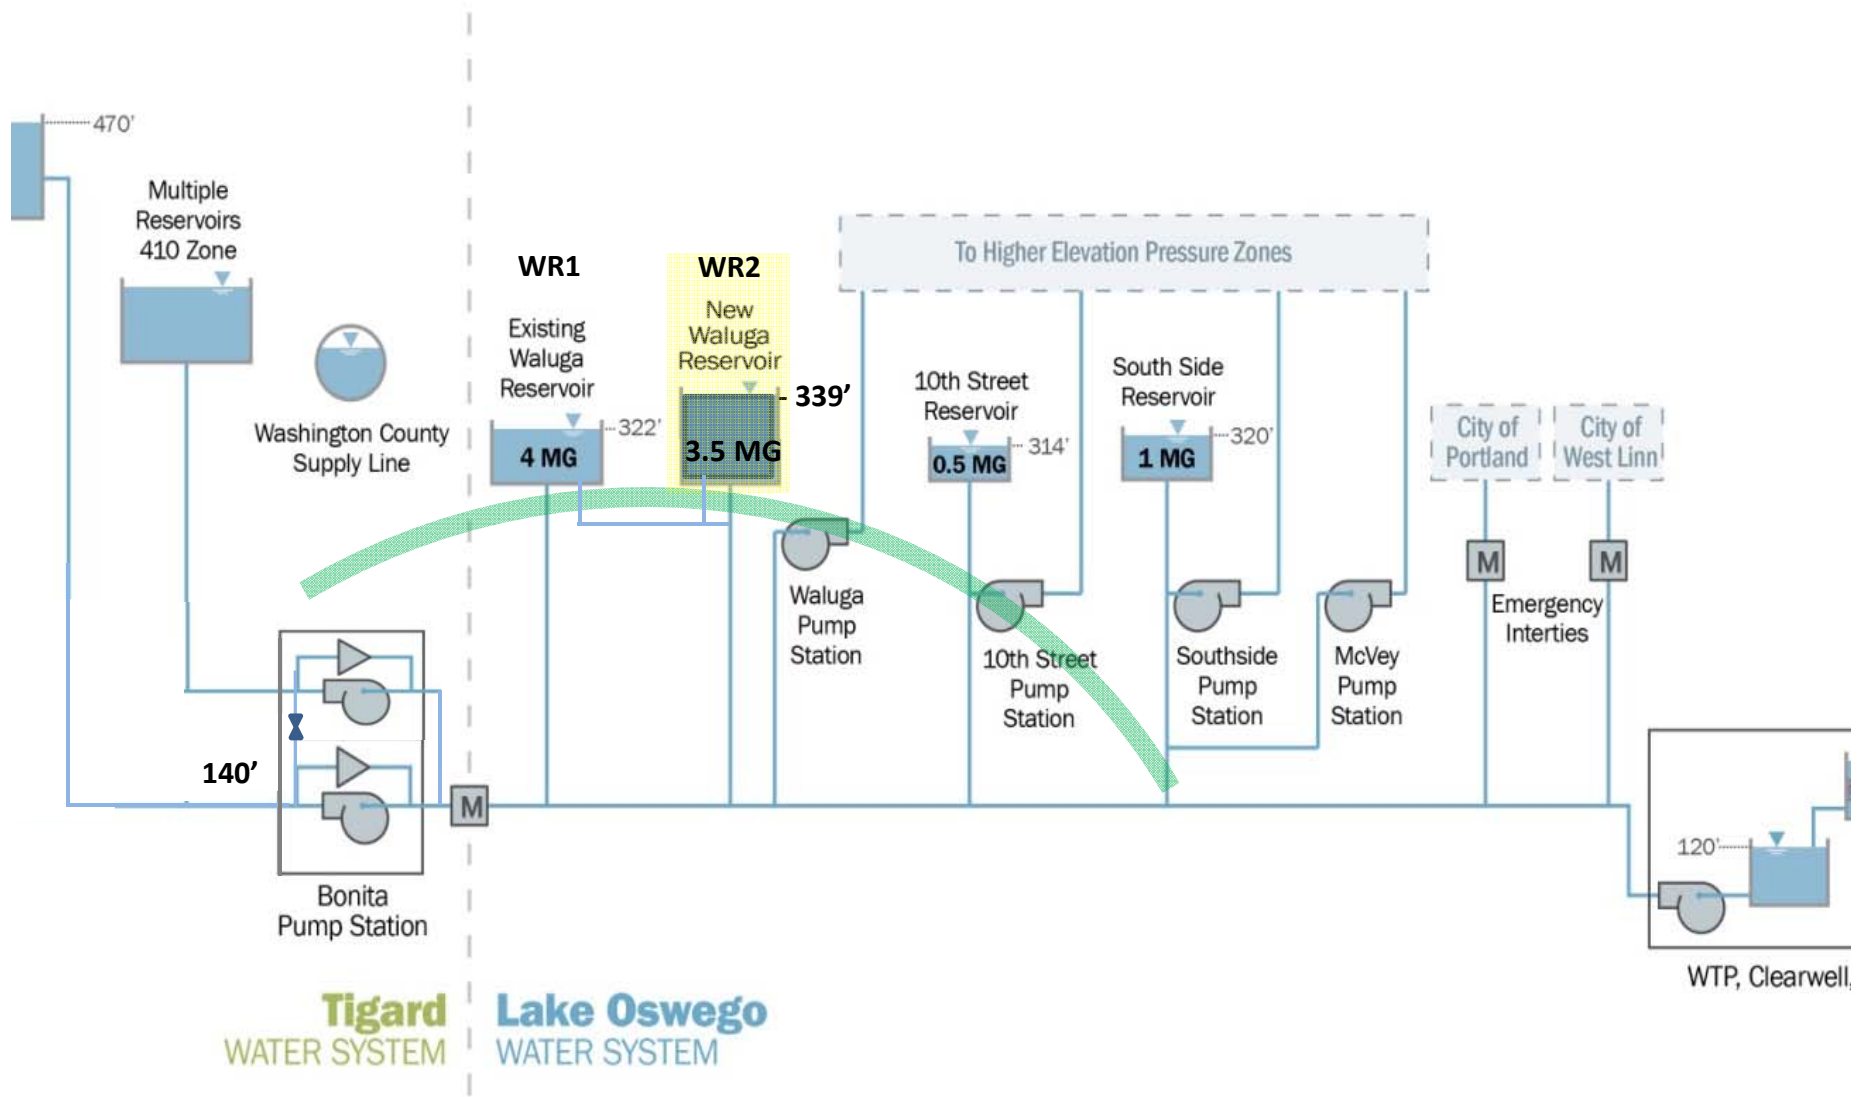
470'

Multiple Reservoirs 410 Zone

Washington County Supply Line

WR1

Existing Waluga Reservoir

4 MG

322'

WR2

New Waluga Reservoir

339'

3.5 MG

To Higher Elevation Pressure Zones

10th Street Reservoir

0.5 MG

314'

South Side Reservoir

1 MG

320'

City of Portland

City of West Linn

M

M

Emergency Interties

Waluga Pump Station

10th Street Pump Station

Southside Pump Station

McVey Pump Station

140'

M

Bonita Pump Station

120'

WTP, Clearwell,

Tigard WATER SYSTEM

Lake Oswego WATER SYSTEM